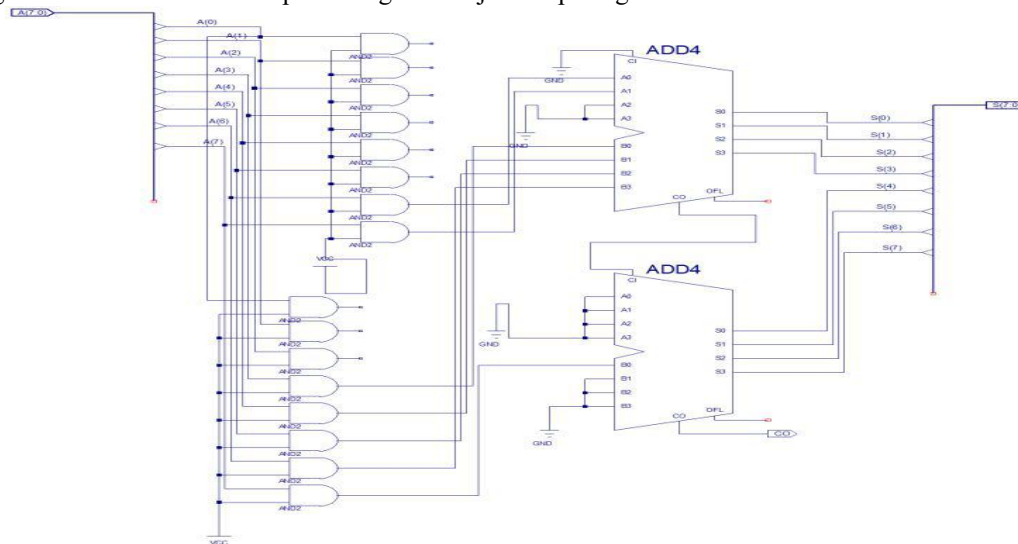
A(7:0)
A(0)
A(1)
A(2)
A(3)
A(4)
A(5)
A(6)
A(7)
AND2
AND2
AND2
AND2
AND2
AND2
AND2
AND2
VCC
GND
ADD4
CI
A0
A1
A2
A3
B0
B1
B2
B3
S0
S1
S2
S3
CO
OFL
GND
S(7:0)
S(0)
S(1)
S(2)
S(3)
S(4)
S(5)
S(6)
S(7)
ADD4
CI
A0
A1
A2
A3
B0
B1
B2
B3
S0
S1
S2
S3
CO
OFL
GND
GND
CO
AND2
AND2
AND2
AND2
AND2
AND2
AND2
AND2
VCC